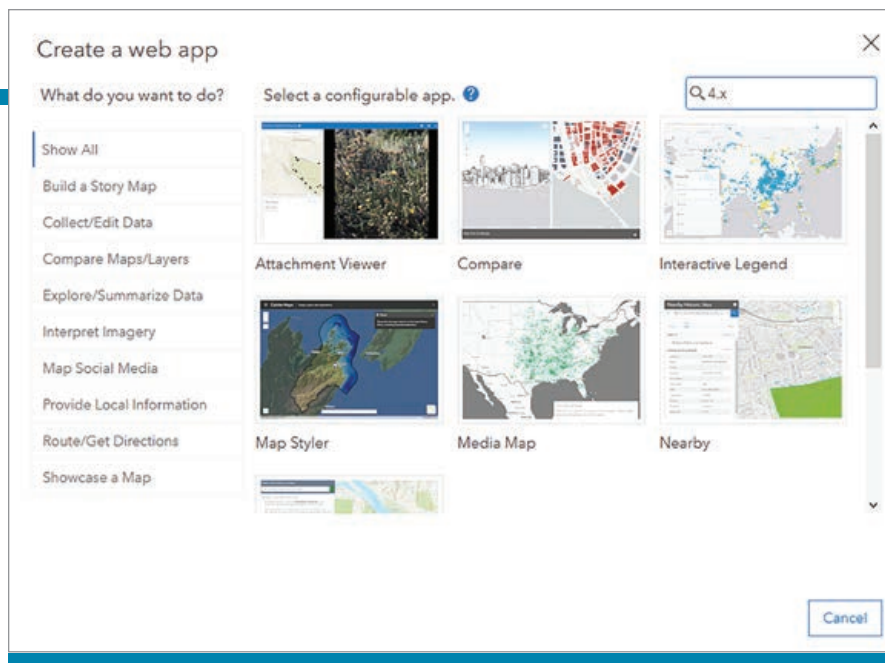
Create a web app

What do you want to do?

Select a configurable app.

4.x

Show All

Build a Story Map

Collect/Edit Data

Compare Maps/Layers

Explore/Summarize Data

Interpret Imagery

Map Social Media

Provide Local Information

Route/Get Directions

Showcase a Map

Attachment Viewer

Compare

Interactive Legend

Map Styler

Media Map

Nearby

Cancel